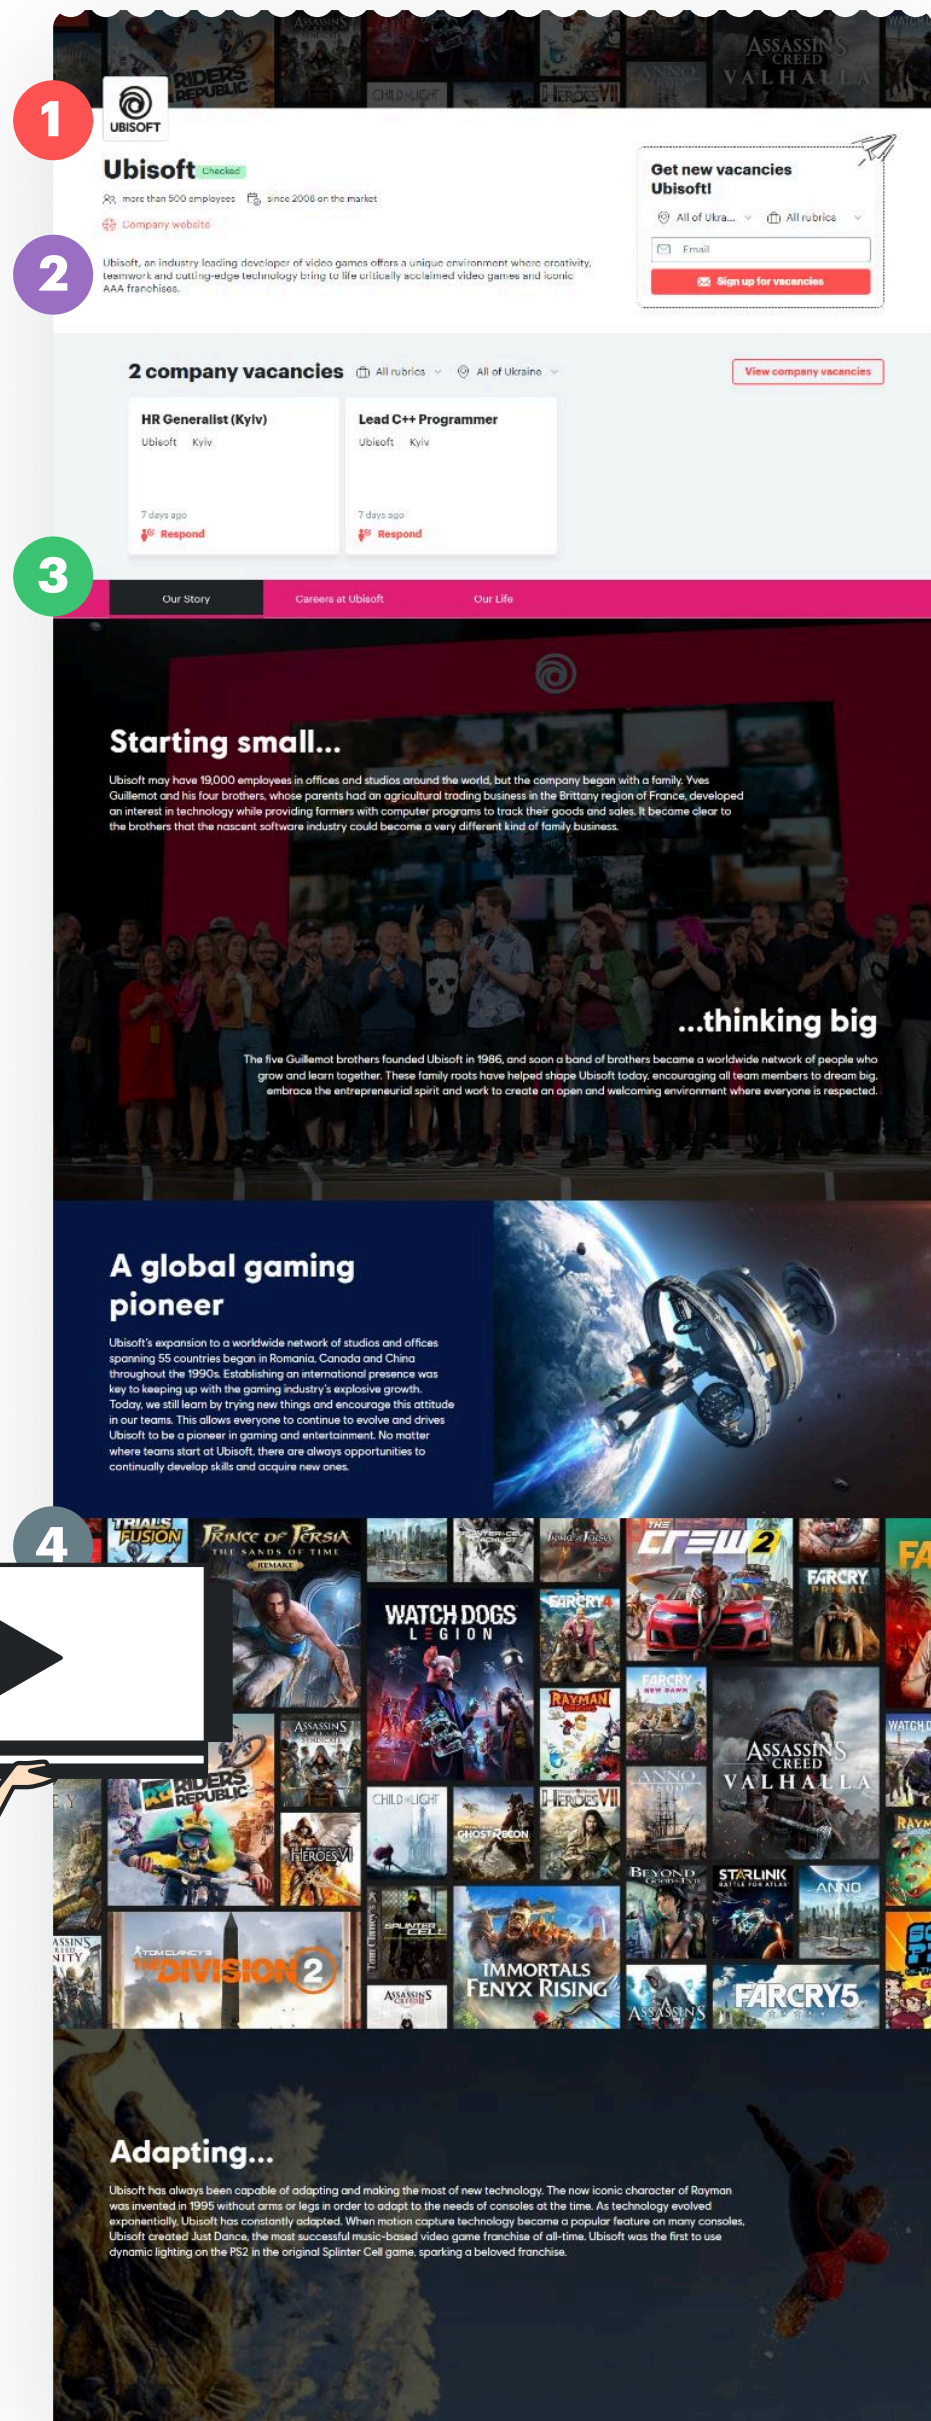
1

UBISOFT

Ubisoft Checked

more than 500 employees since 2008 on the market

Company website

2

Ubisoft, an industry leading developer of video games offers a unique environment where creativity, teamwork and cutting-edge technology bring to life critically acclaimed video games and iconic AAA franchises.

Get new vacancies Ubisoft!

All of Ukra... All rubrics

Email

Sign up for vacancies

2 company vacancies All rubrics All of Ukraine

View company vacancies

HR Generalist (Kyiv)
Ubisoft Kyiv
7 days ago
Respond

Lead C++ Programmer
Ubisoft Kyiv
7 days ago
Respond

3

Our Story Careers at Ubisoft Our Life

Starting small...

Ubisoft may have 19,000 employees in offices and studios around the world, but the company began with a family. Yves Guillemot and his four brothers, whose parents had an agricultural trading business in the Brittany region of France, developed an interest in technology while providing farmers with computer programs to track their goods and sales. It became clear to the brothers that the nascent software industry could become a very different kind of family business.

...thinking big

The five Guillemot brothers founded Ubisoft in 1986, and soon a band of brothers became a worldwide network of people who grow and learn together. These family roots have helped shape Ubisoft today, encouraging all team members to dream big, embrace the entrepreneurial spirit and work to create an open and welcoming environment where everyone is respected.

A global gaming pioneer

Ubisoft's expansion to a worldwide network of studios and offices spanning 55 countries began in Romania, Canada and China throughout the 1990s. Establishing an international presence was key to keeping up with the gaming industry's explosive growth. Today, we still learn by trying new things and encourage this attitude in our teams. This allows everyone to continue to evolve and drives Ubisoft to be a pioneer in gaming and entertainment. No matter where teams start at Ubisoft, there are always opportunities to continually develop skills and acquire new ones.

4

TRIALS FUSION PRINCE OF PERSIA THE SANDS OF TIME REMAKE WATCH DOGS LEGION THE CREW 2 FARCRY PRIMAL FARCRY 4 RAYMAN FARCRY NEW DAWN ASSASSIN'S CREED VALHALLA RIDERS REPUBLIC HEROES VI CHILD OF LIGHT GHOST RECON HEROES VII ANNO BEYOND GOOD & EVIL STARLINK BATTLE FOR ATLAS ANNO THE DIVISION 2 SPLINTER CELL IMMORTALS FENYX RISING ASSASSIN'S FARCRY 5 WATCH DOGS

Adapting...

Ubisoft has always been capable of adapting and making the most of new technology. The now iconic character of Rayman was invented in 1995 without arms or legs in order to adapt to the needs of consoles at the time. As technology evolved exponentially, Ubisoft has constantly adapted. When motion capture technology became a popular feature on many consoles, Ubisoft created Just Dance, the most successful music-based video game franchise of all-time. Ubisoft was the first to use dynamic lighting on the PS2 in the original Splinter Cell game, sparking a beloved franchise.